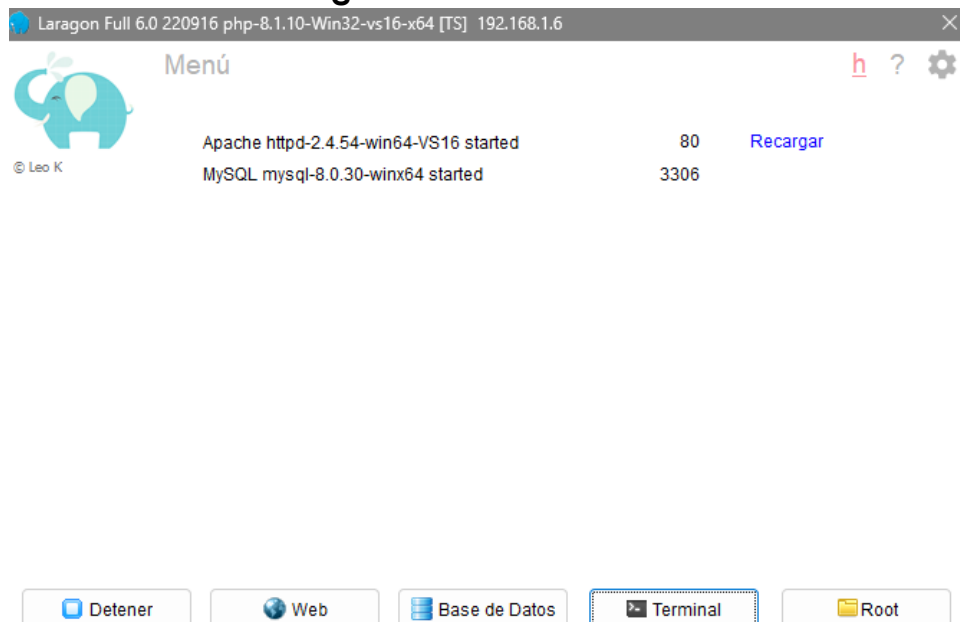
Laragon Full 6.0 220916 php-8.1.10-Win32-vs16-x64 [TS] 192.168.1.6

Menú

h ?

© Leo K

| Apache httpd-2.4.54-win64-VS16 started | 80 | Recargar |
|---|---|---|
| MySQL mysql-8.0.30-winx64 started | 3306 | |

Detener
Web
Base de Datos
Terminal
Root